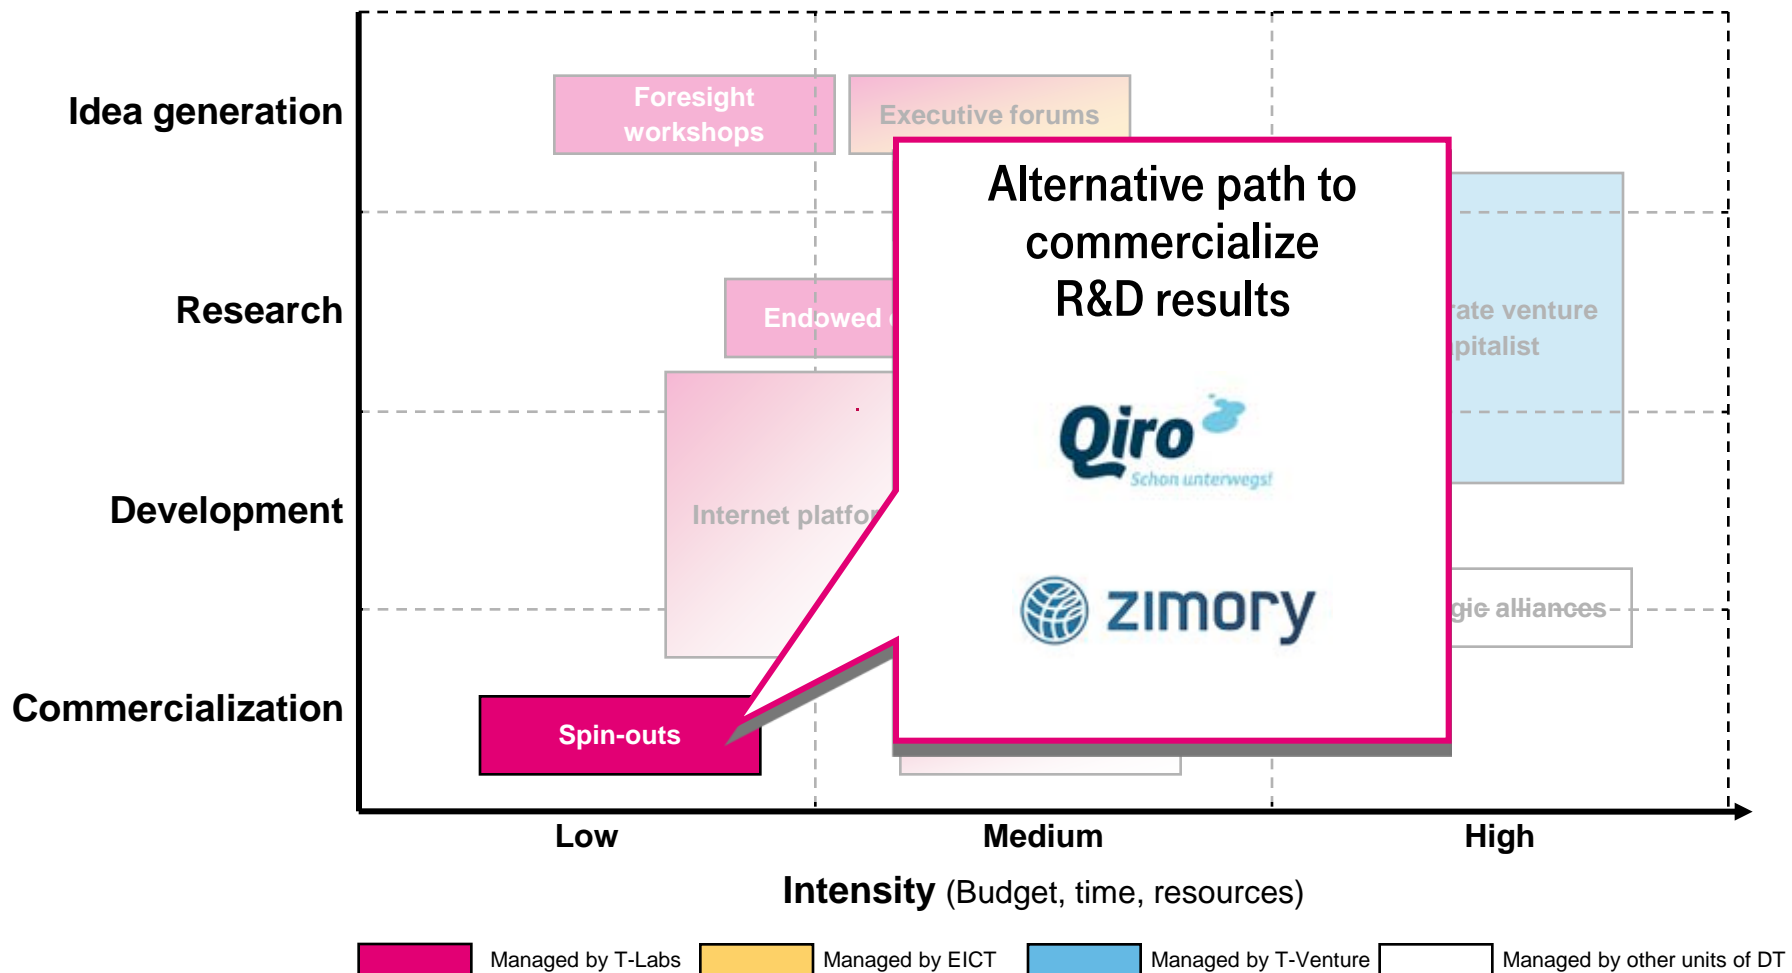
Idea generation

Research

Development

Commercialization

Foresight workshops

Executive forums

Endowed

Internet platfo

ate venture pitalist

gic alliances

Spin-outs

Alternative path to commercialize R&D results

Qiro
Schon unterwegs!

zimory

Low

Medium

High

Intensity (Budget, time, resources)

Managed by T-Labs

Managed by EICT

Managed by T-Venture

Managed by other units of DT